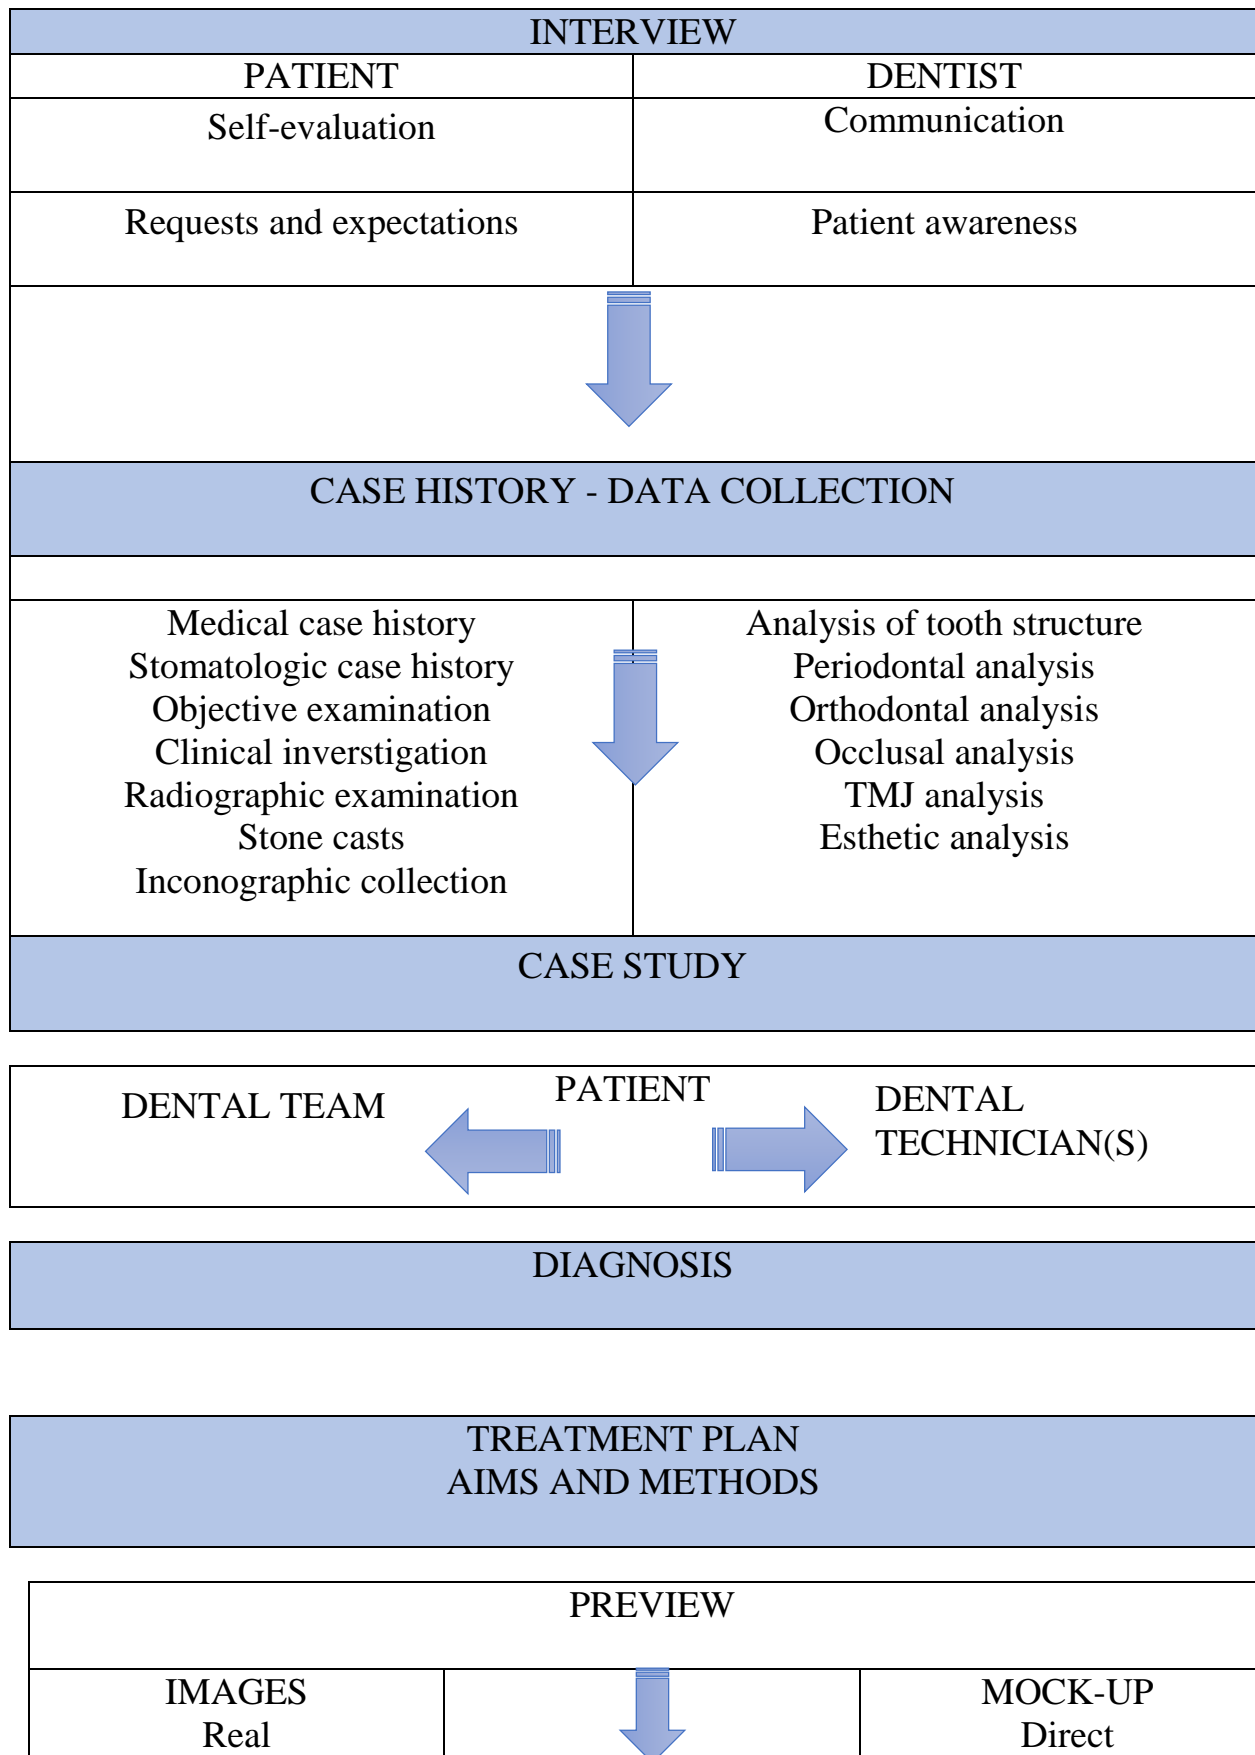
INTERVIEW

| PATIENT | DENTIST |
|---|---|
| Self-evaluation | Communication |
| Requests and expectations | Patient awareness |

CASE HISTORY - DATA COLLECTION

| Medical case history<br>Stomatologic case history<br>Objective examination<br>Clinical inverstigation<br>Radiographic examination<br>Stone casts<br>Inconographic collection | Analysis of tooth structure<br>Periodontal analysis<br>Orthodontal analysis<br>Occlusal analysis<br>TMJ analysis<br>Esthetic analysis |
|---|---|

CASE STUDY

DENTAL TEAM PATIENT DENTAL TECHNICIAN(S)

DIAGNOSIS

TREATMENT PLAN
AIMS AND METHODS

PREVIEW

| IMAGES<br>Real | | MOCK-UP<br>Direct |
|---|---|---|